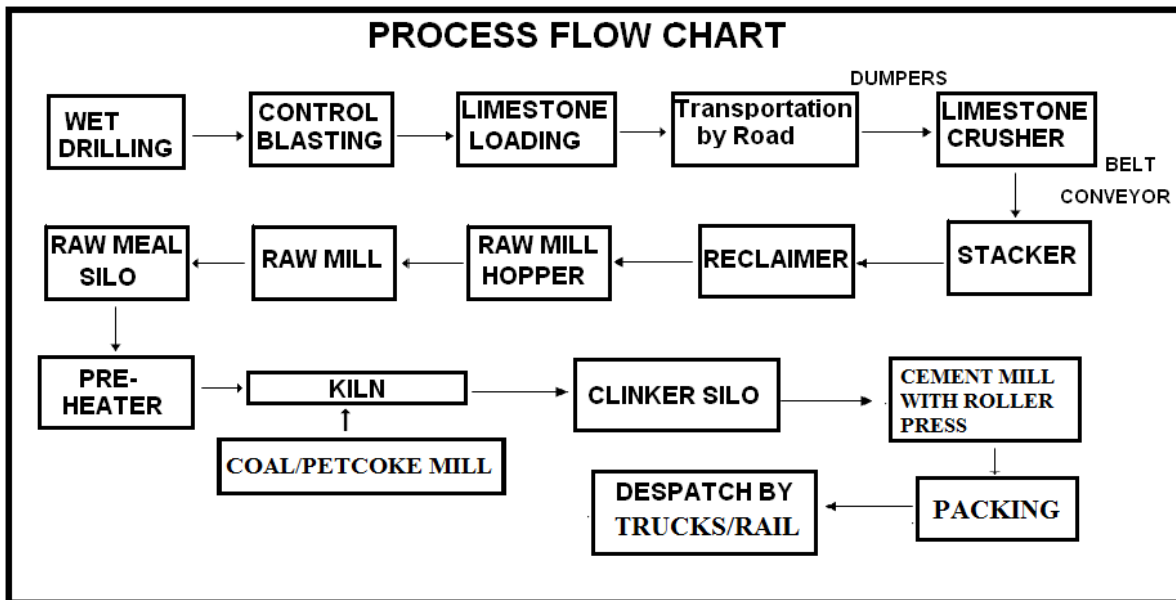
PROCESS FLOW CHART

WET DRILLING

CONTROL BLASTING

LIMESTONE LOADING

Transportation by Road

DUMPERS

LIMESTONE CRUSHER

BELT CONVEYOR

STACKER

RECLAIMER

RAW MILL HOPPER

RAW MILL

RAW MEAL SILO

PRE-HEATER

KILN

COAL/PETCOKE MILL

CLINKER SILO

CEMENT MILL WITH ROLLER PRESS

PACKING

DESPATCH BY TRUCKS/RAIL